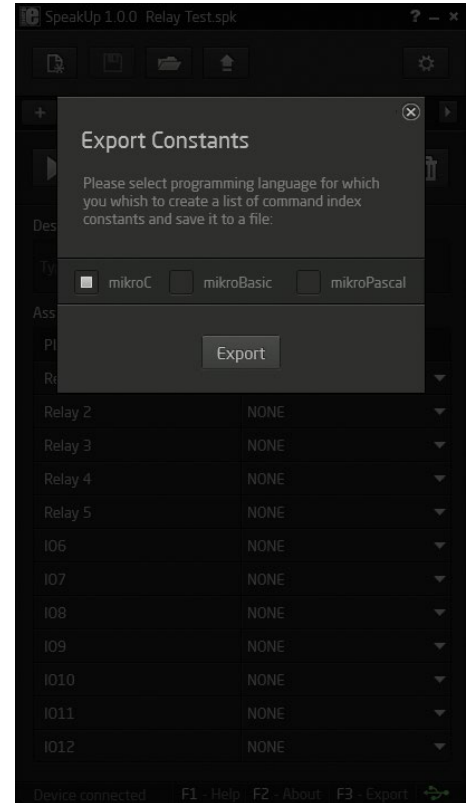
SpeakUp 1.0.0 Relay Test.spk

? – ×

+

Export Constants

Please select programming language for which you whish to create a list of command index constants and save it to a file:

mikroC mikroBasic mikroPascal

Export

Des

Ty

Ass

Pl

Re

| | |
|---|---|
| Relay 2 | NONE |
| Relay 3 | NONE |
| Relay 4 | NONE |
| Relay 5 | NONE |
| IO6 | NONE |
| IO7 | NONE |
| IO8 | NONE |
| IO9 | NONE |
| IO10 | NONE |
| IO11 | NONE |
| IO12 | NONE |

Device connected F1 - Help F2 - About F3 - Export